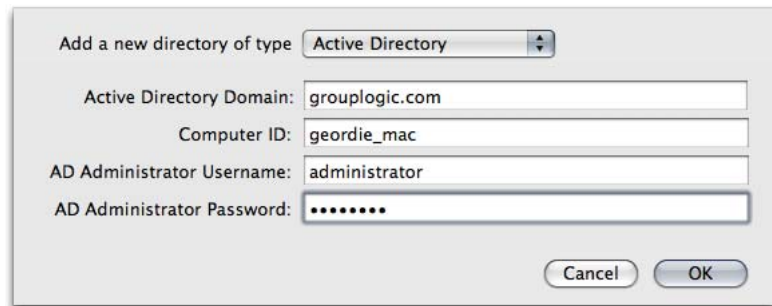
Add a new directory of type Active Directory

Active Directory Domain: grouplogic.com

Computer ID: geordie_mac

AD Administrator Username: administrator

AD Administrator Password: ••••••••

Cancel OK